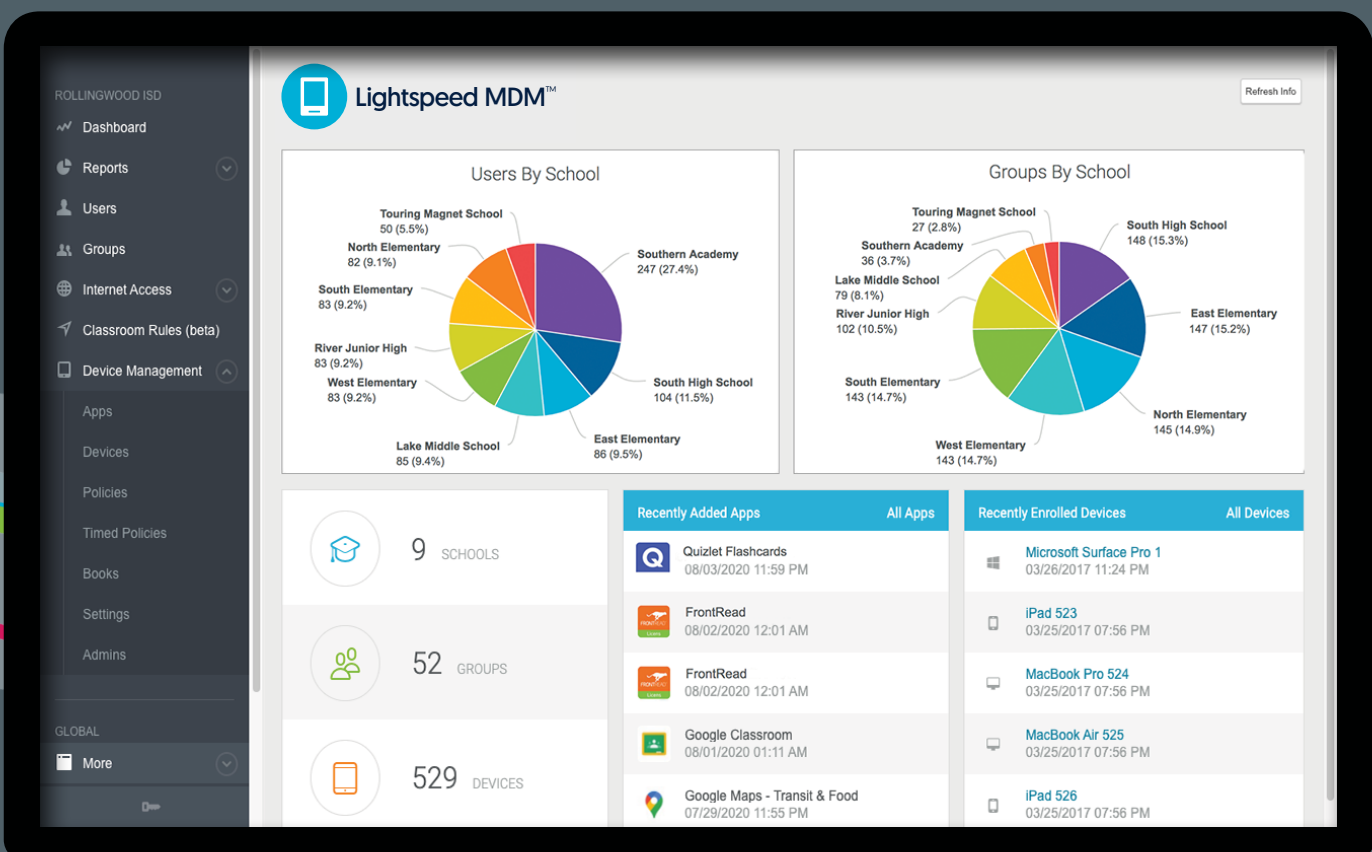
ROLLINGWOOD ISD
Dashboard
Reports
Users
Groups
Internet Access
Classroom Rules (beta)
Device Management
Apps
Devices
Policies
Timed Policies
Books
Settings
Admins
GLOBAL
More

Lightspeed MDM™

Refresh Info

Users By School

Touring Magnet School
50 (5.5%)
North Elementary
82 (9.1%)
South Elementary
83 (9.2%)
River Junior High
83 (9.2%)
West Elementary
83 (9.2%)
Lake Middle School
85 (9.4%)
East Elementary
86 (9.5%)
South High School
104 (11.5%)
Southern Academy
247 (27.4%)

Groups By School

Touring Magnet School
27 (2.8%)
Southern Academy
36 (3.7%)
Lake Middle School
79 (8.1%)
River Junior High
102 (10.5%)
South Elementary
143 (14.7%)
West Elementary
143 (14.7%)
North Elementary
145 (14.9%)
East Elementary
147 (15.2%)
South High School
148 (15.3%)

9 SCHOOLS
52 GROUPS
529 DEVICES

Recently Added Apps
All Apps
Quizlet Flashcards
08/03/2020 11:59 PM
FrontRead
08/02/2020 12:01 AM
FrontRead
08/02/2020 12:01 AM
Google Classroom
08/01/2020 01:11 AM
Google Maps - Transit & Food
07/29/2020 11:55 PM

Recently Enrolled Devices
All Devices
Microsoft Surface Pro 1
03/26/2017 11:24 PM
iPad 523
03/25/2017 07:56 PM
MacBook Pro 524
03/25/2017 07:56 PM
MacBook Air 525
03/25/2017 07:56 PM
iPad 526
03/25/2017 07:56 PM